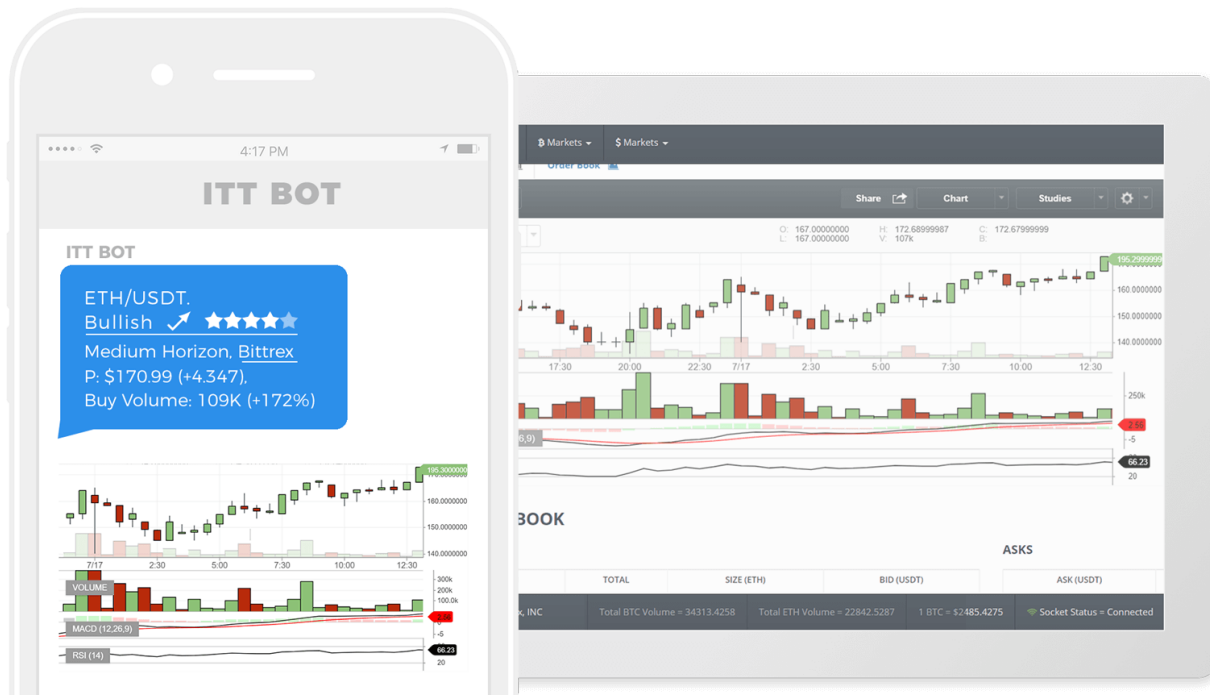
4:17 PM

ITT BOT

ITT BOT

ETH/USDT.
Bullish
Medium Horizon, Bittrex
P: $170.99 (+4.347),
Buy Volume: 109K (+172%)

195.3000000
160.0000000
150.0000000
140.0000000
7/17 2:30 5:00 7:30 10:00 12:30
VOLUME
300k
200k
100k
MACD (12,26,9)
2.66
-5
RSI (14)
66.23

Ƀ Markets $ Markets
Order Book
Share Chart Studies
O: 167.00000000 H: 172.68999987 C: 172.67999999
L: 167.00000000 V: 107k B:
195.2999999
160.0000000
150.0000000
140.0000000
17:30 20:00 22:30 7/17 2:30 5:00 7:30 10:00 12:30
250k
2.66
-5
(6,9)
66.23
20

BOOK

ASKS

TOTAL SIZE (ETH) BID (USDT) ASK (USDT)

, INC Total BTC Volume = 34313.4258 Total ETH Volume = 22842.5287 1 BTC = $2485.4275 Socket Status = Connected